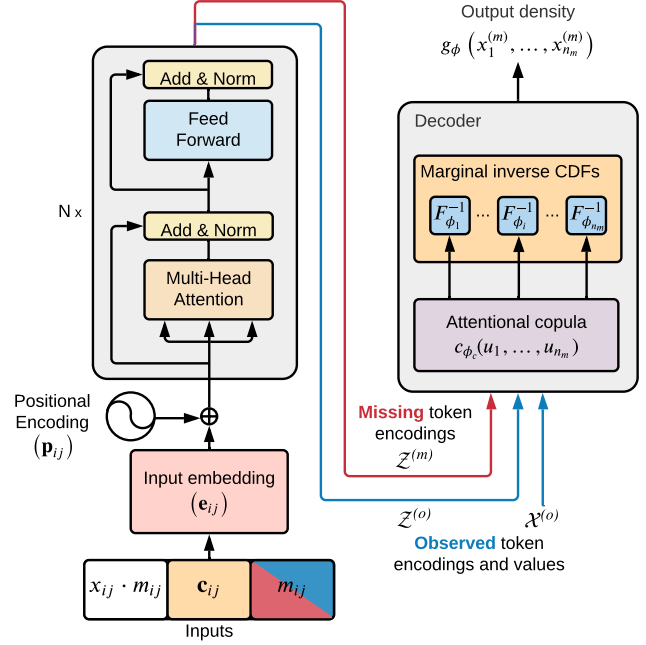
Output density

$g_{\phi}\left(x_1^{(m)}, \ldots, x_{n_m}^{(m)}\right)$

Add & Norm

Feed Forward

N x

Add & Norm

Multi-Head Attention

Positional Encoding $(\mathbf{p}_{ij})$

Input embedding $(\mathbf{e}_{ij})$

$x_{ij} \cdot m_{ij}$

$\mathbf{c}_{ij}$

$m_{ij}$

Inputs

Decoder

Marginal inverse CDFs

$F_{\phi_1}^{-1}$ ... $F_{\phi_i}^{-1}$ ... $F_{\phi_{n_m}}^{-1}$

Attentional copula

$c_{\phi_c}(u_1, \ldots, u_{n_m})$

Missing token encodings

$\mathcal{Z}^{(m)}$

$\mathcal{Z}^{(o)}$

$\mathcal{X}^{(o)}$

Observed token encodings and values